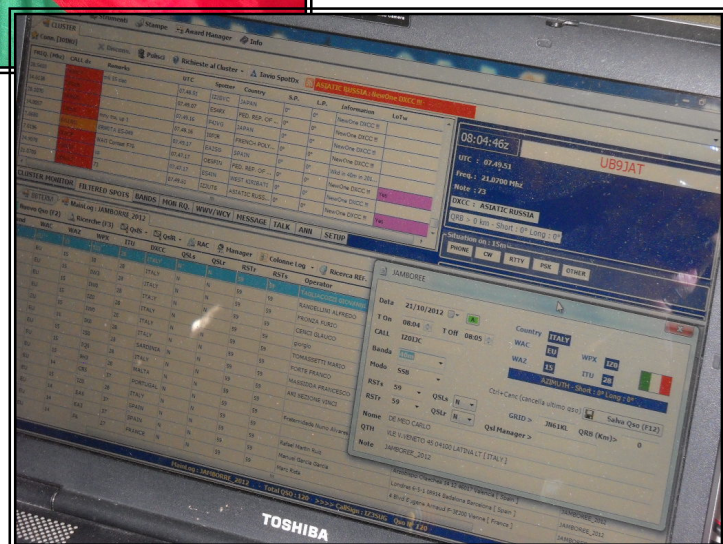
Elements
Stampa
Award Manager
Info
CLUSTER
Conn. [IK0BOJ]
Sblocca
Pulisci
Richiesta al Cluster
Invia SpotDx
ASIATIC RUSSIA : NewOne DXCC !!
FREQ. (Mhz)
CALL dx
Remarks
UTC
Spotter
Country
S.P.
L.P.
Information
LoTw
JAPAN
NewOne DXCC !!
PEO. REP. OF ...
NewOne DXCC !!
SPAIN
NewOne DXCC !!
ASIATIC RUS...
08:04:46z
UB9JAT
UTC : 07.49.53
Freq.: 21.0700 Mhz
Note : 23
DXCC : ASIATIC RUSSIA
QRB > 0 km - Short : 0° Long : 0°
Situation on : 15m
PHONE
CW
RTTY
PSK
OTHER
CLUSTER MONITOR
FILTERED SPOTS
BANDS
HOB RQ.
WWV/WCY
MESSAGE
TALK
ANN
SETUP
MainLog : JAMBOREE_2012
Ricerche (F3)
QsO
RAC
Manager
Colonne Log
Ricerca REF
WAZ
WPX
ITU
DXCC
QSLs
QSLr
RSTr
RSTs
Operator
ITALY
ITALY
ITALY
ITALY
ITALY
SARDINIA
ITALY
MALTA
PORTUGAL
ITALY
SPAIN
FRANCE
RANDELLINI ALFREDO
FRONZA FUEGO
CERIOI GLAUCO
giorgio
TOMASSETTI MARIO
FORTE FRANCO
MASSEIDA FRANCESCO
JAMBOREE
Data
21/10/2012
T On
08:04
T Off
08:05
CALL
IZ0IZC
Banda
Modo
SSB
RSTs
59
QSLs
N
RSTr
59
QSLr
N
Nome
DE MEO CARLO
QTH
Note
JAMBOREE_2012
Country
ITALY
WAC
EU
WAZ
15
ITU
28
WPX
IZ0
AZIMUTH - Short : 0° Long : 0°
Ctrl+Canc (cancella ultimo qso)
Salva Qso (F12)
GRID >
JN61KL
QRB (Km)>
0
Qsl Manager >
FlexLog : JAMBOREE_2012
Total QSO : 120
Callsign : IZ3NVG
Qso N°120
JAMBOREE_2012
TOSHIBA